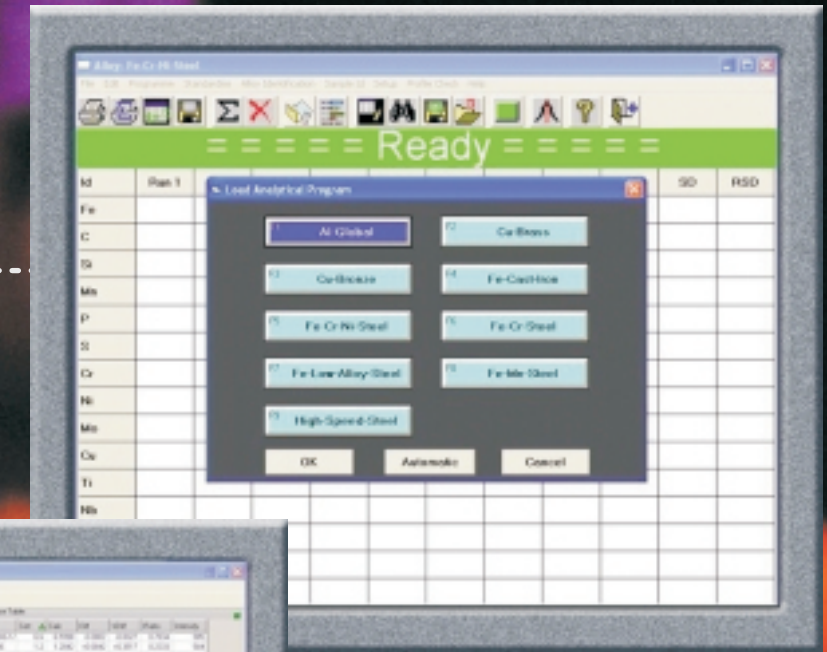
Alloy: Fe-Cr-Ni-Steel

File Edit Programs Standardize Alloy Identification Sample ID Setup Profile Check Help

= = = = = Ready = = = = =

Id
Fe
C
Si
Mn
P
S
Cr
Ni
Mo
Cu
Ti
Nb

Run 1

SD

RSD

Load Analytical Program

F1 Al-Global
F2 Cu-Brass
F3 Cu-Bronze
F4 Fe-Cast-Iron
F5 Fe-Cr-Ni-Steel
F6 Fe-Cr-Steel
F7 Fe-Low-Alloy-Steel
F8 Fe-Mn-Steel
F9 High-Speed-Steel

OK
Automatic
Cancel